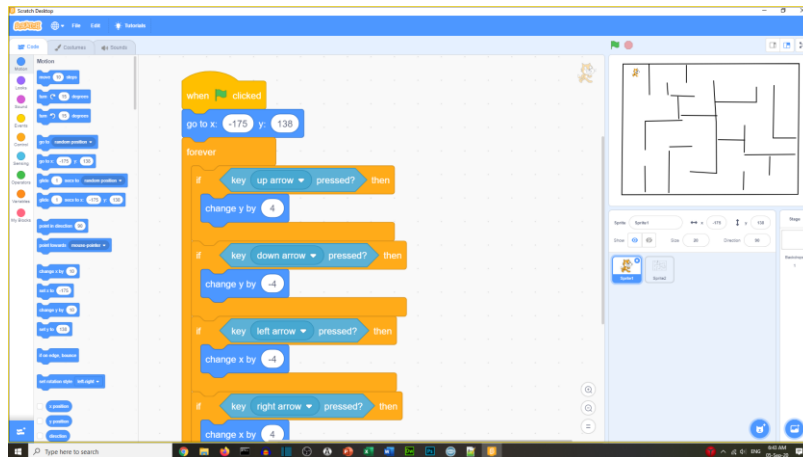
Scratch Desktop

File Edit Tutorials

Code Costumes Sounds

Motion
Looks
Sound
Events
Control
Sensing
Operators
Variables
My Blocks

Motion

move 10 steps
turn 15 degrees
turn 15 degrees
go to random position
go to x: -175 y: 138
glide 1 secs to random position
glide 1 secs to x: -175 y: 138
point in direction 90
point towards mouse-pointer
change x by 10
set x to -175
change y by 10
set y to 138
if on edge, bounce
set rotation style left-right
x position
y position
direction

when clicked
go to x: -175 y: 138
forever
if key up arrow pressed? then
change y by 4
if key down arrow pressed? then
change y by -4
if key left arrow pressed? then
change x by -4
if key right arrow pressed? then
change x by 4

Sprite Sprite1 x -175 y 138
Show Size 20 Direction 90
Sprite1 Sprite2
Stage
Backdrops

Type here to search